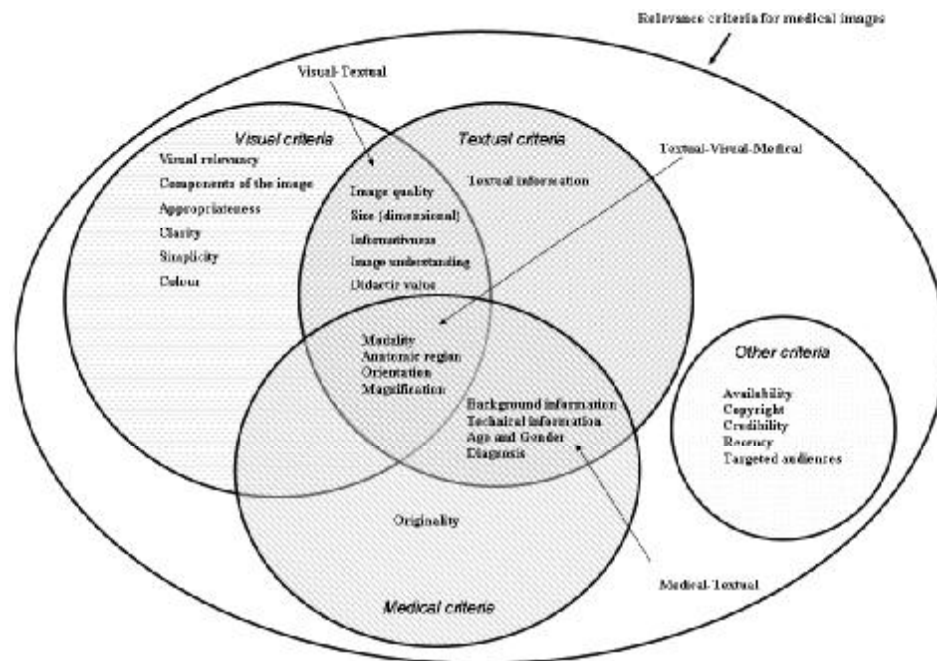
Relevance criteria for medical images

Visual-Textual

Visual criteria
Visual relevancy
Components of the image
Appropriateness
Clarity
Simplicity
Colour

Textual criteria
Textual information

Textual-Visual-Medical

Image quality
Size (dimensional)
Informativeness
Image understanding
Didactic value

Modality
Anatomic region
Orientation
Magnification

Background information
Technical information
Age and Gender
Diagnosis

Other criteria
Availability
Copyright
Credibility
Recency
Targeted audiences

Originality

Medical-Textual

Medical criteria